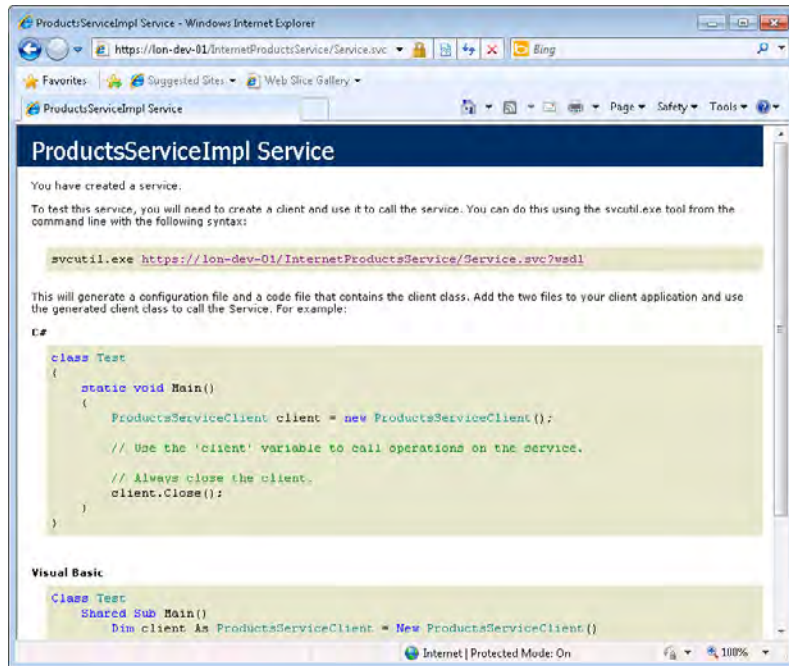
ProductsServiceImpl Service - Windows Internet Explorer

https://lon-dev-01/InternetProductsService/Service.svc

Bing

Favorites

Suggested Sites ▾

Web Slice Gallery ▾

ProductsServiceImpl Service

Page ▾ Safety ▾ Tools ▾

ProductsServiceImpl Service

You have created a service.

To test this service, you will need to create a client and use it to call the service. You can do this using the svcutil.exe tool from the command line with the following syntax:

svcutil.exe https://lon-dev-01/InternetProductsService/Service.svc?wsdl

This will generate a configuration file and a code file that contains the client class. Add the two files to your client application and use the generated client class to call the Service. For example:

C#

class Test
{
    static void Main()
    {
        ProductsServiceClient client = new ProductsServiceClient();

        // Use the 'client' variable to call operations on the service.

        // Always close the client.
        client.Close();
    }
}

Visual Basic

Class Test
    Shared Sub Main()
        Dim client As ProductsServiceClient = New ProductsServiceClient()

Internet | Protected Mode: On

100%